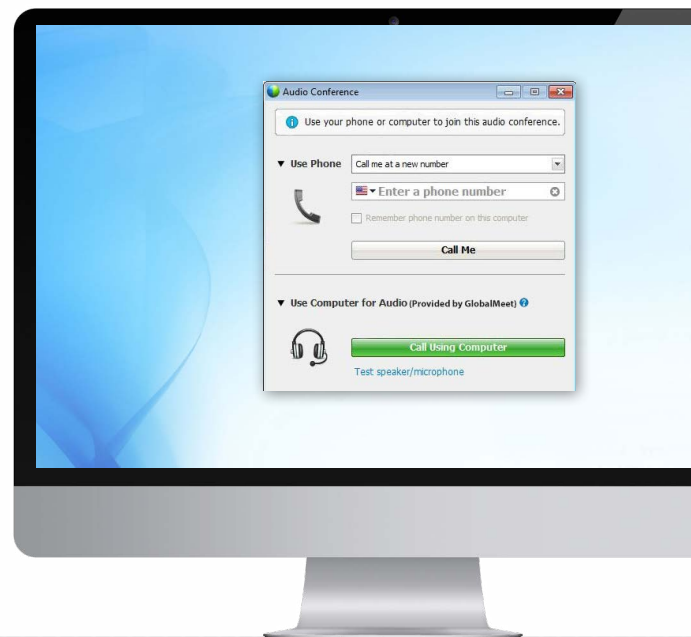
Audio Conference

Use your phone or computer to join this audio conference.

▼ Use Phone

Call me at a new number

Enter a phone number

Remember phone number on this computer

Call Me

▼ Use Computer for Audio (Provided by GlobalMeet)

Call Using Computer

Test speaker/microphone